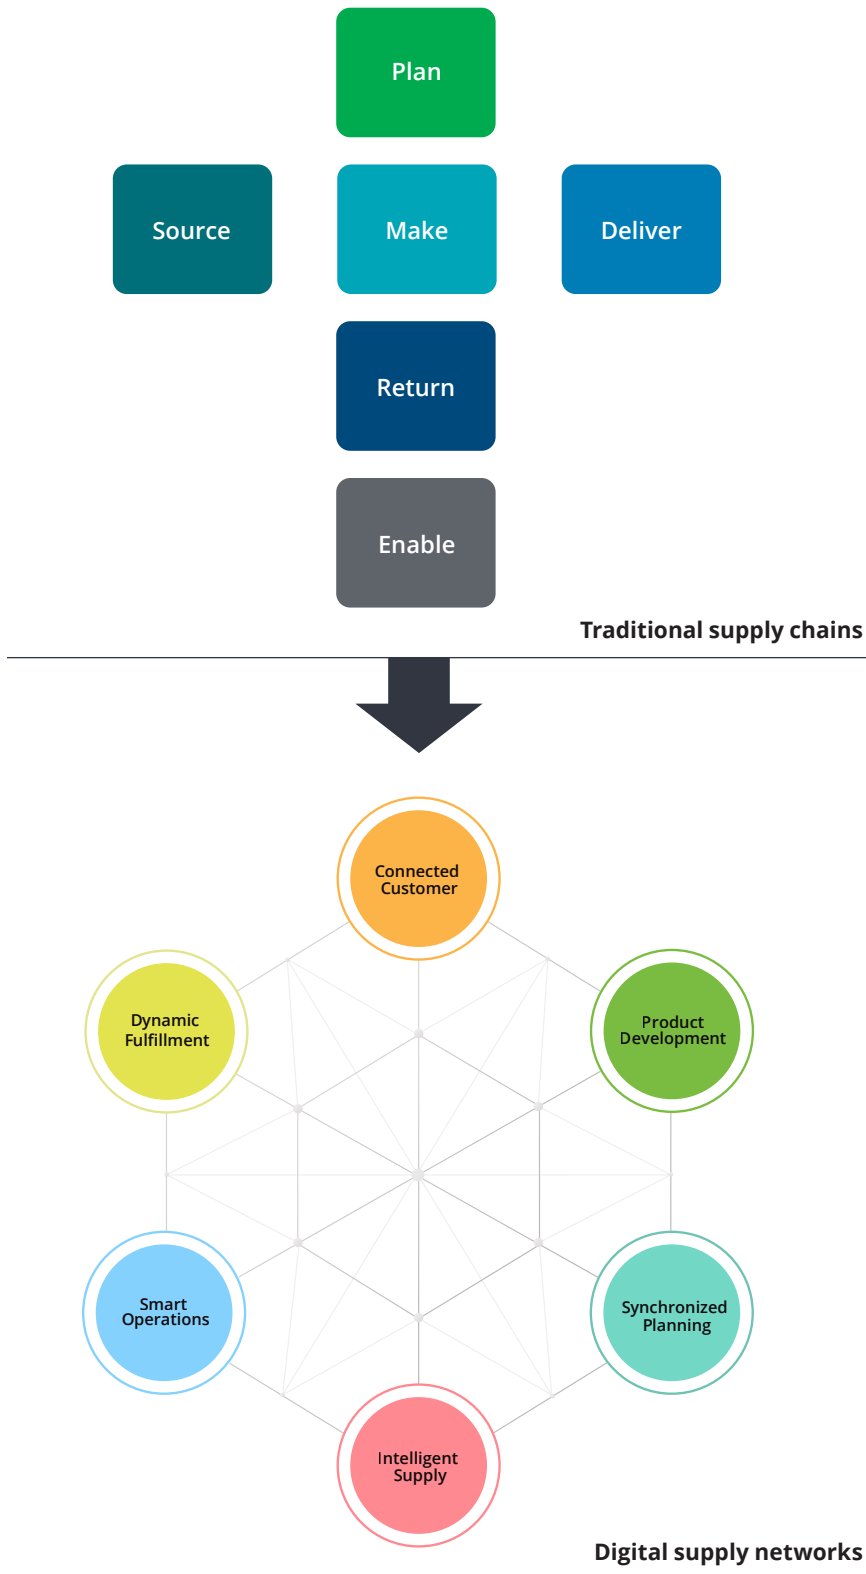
Plan

Source

Make

Deliver

Return

Enable

Traditional supply chains

Connected Customer

Dynamic Fulfillment

Product Development

Smart Operations

Synchronized Planning

Intelligent Supply

Digital supply networks